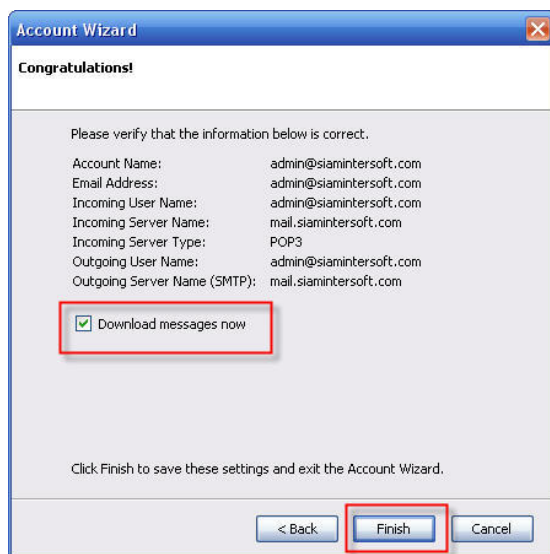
Account Wizard

Congratulations!

Please verify that the information below is correct.

| | |
|---|---|
| Account Name: | admin@siamintersoft.com |
| Email Address: | admin@siamintersoft.com |
| Incoming User Name: | admin@siamintersoft.com |
| Incoming Server Name: | mail.siamintersoft.com |
| Incoming Server Type: | POP3 |
| Outgoing User Name: | admin@siamintersoft.com |
| Outgoing Server Name (SMTP): | mail.siamintersoft.com |

Download messages now

Click Finish to save these settings and exit the Account Wizard.

< Back Finish Cancel